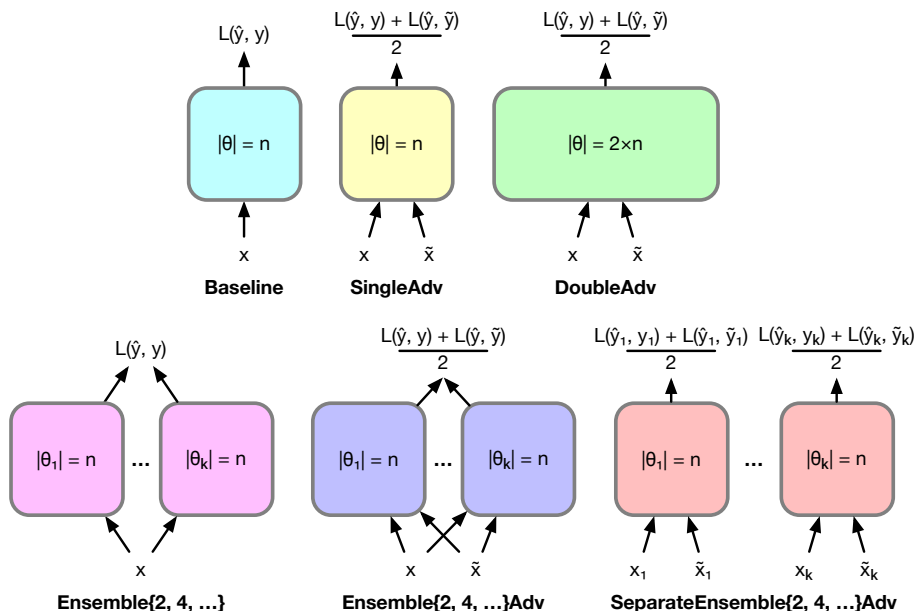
$L(\hat{y}, y)$

$|\theta| = n$

x

**Baseline**

$\frac{L(\hat{y}, y) + L(\hat{y}, \tilde{y})}{2}$

$|\theta| = n$

x $\tilde{x}$

**SingleAdv**

$\frac{L(\hat{y}, y) + L(\hat{y}, \tilde{y})}{2}$

$|\theta| = 2 \times n$

x $\tilde{x}$

**DoubleAdv**

$L(\hat{y}, y)$

$|\theta_1| = n$ … $|\theta_k| = n$

x

**Ensemble{2, 4, …}**

$\frac{L(\hat{y}, y) + L(\hat{y}, \tilde{y})}{2}$

$|\theta_1| = n$ … $|\theta_k| = n$

x $\tilde{x}$

**Ensemble{2, 4, …}Adv**

$\frac{L(\hat{y}_1, y_1) + L(\hat{y}_1, \tilde{y}_1)}{2}$ $\frac{L(\hat{y}_k, y_k) + L(\hat{y}_k, \tilde{y}_k)}{2}$

$|\theta_1| = n$ … $|\theta_k| = n$

$x_1$ $\tilde{x}_1$ $x_k$ $\tilde{x}_k$

**SeparateEnsemble{2, 4, …}Adv**